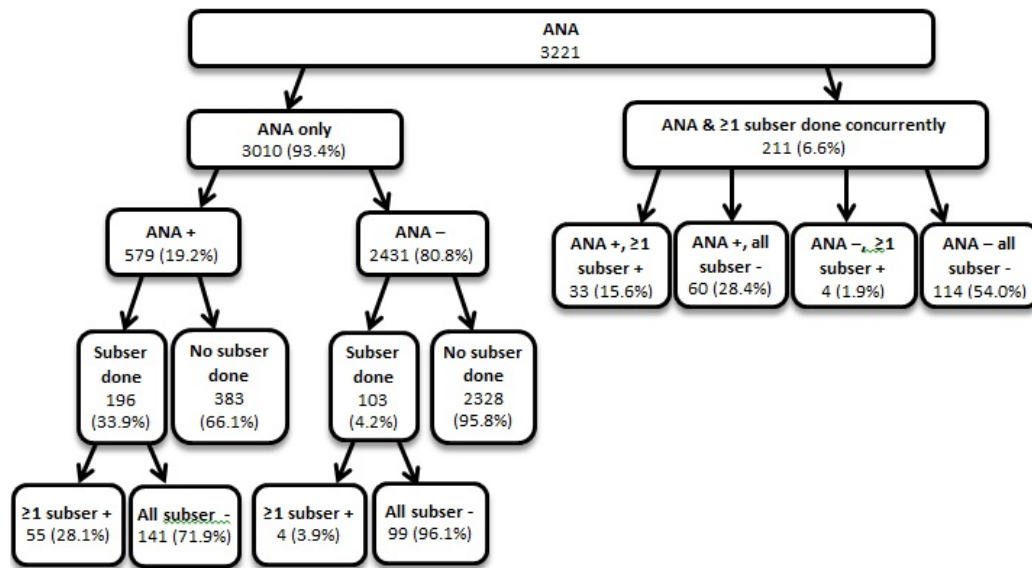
ANA
3221

ANA only
3010 (93.4%)

ANA & ≥1 subser done concurrently
211 (6.6%)

ANA +
579 (19.2%)

ANA –
2431 (80.8%)

ANA +, ≥1 subser +
33 (15.6%)

ANA +, all subser -
60 (28.4%)

ANA –, ≥1 subser +
4 (1.9%)

ANA – all subser -
114 (54.0%)

Subser done
196
(33.9%)

No subser done
383
(66.1%)

Subser done
103
(4.2%)

No subser done
2328
(95.8%)

≥1 subser +
55 (28.1%)

All subser -
141 (71.9%)

≥1 subser +
4 (3.9%)

All subser -
99 (96.1%)